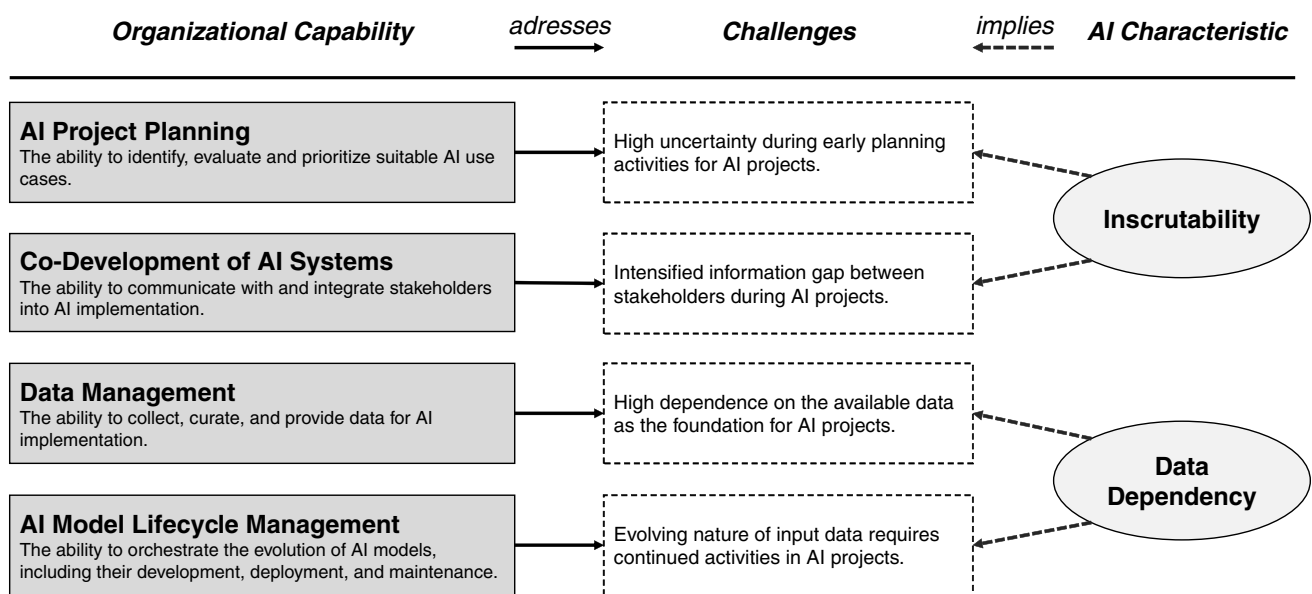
Organizational Capability adresses Challenges implies AI Characteristic

AI Project Planning
The ability to identify, evaluate and prioritize suitable AI use cases.

High uncertainty during early planning activities for AI projects.

Co-Development of AI Systems
The ability to communicate with and integrate stakeholders into AI implementation.

Intensified information gap between stakeholders during AI projects.

Inscrutability

Data Management
The ability to collect, curate, and provide data for AI implementation.

High dependence on the available data as the foundation for AI projects.

AI Model Lifecycle Management
The ability to orchestrate the evolution of AI models, including their development, deployment, and maintenance.

Evolving nature of input data requires continued activities in AI projects.

Data Dependency